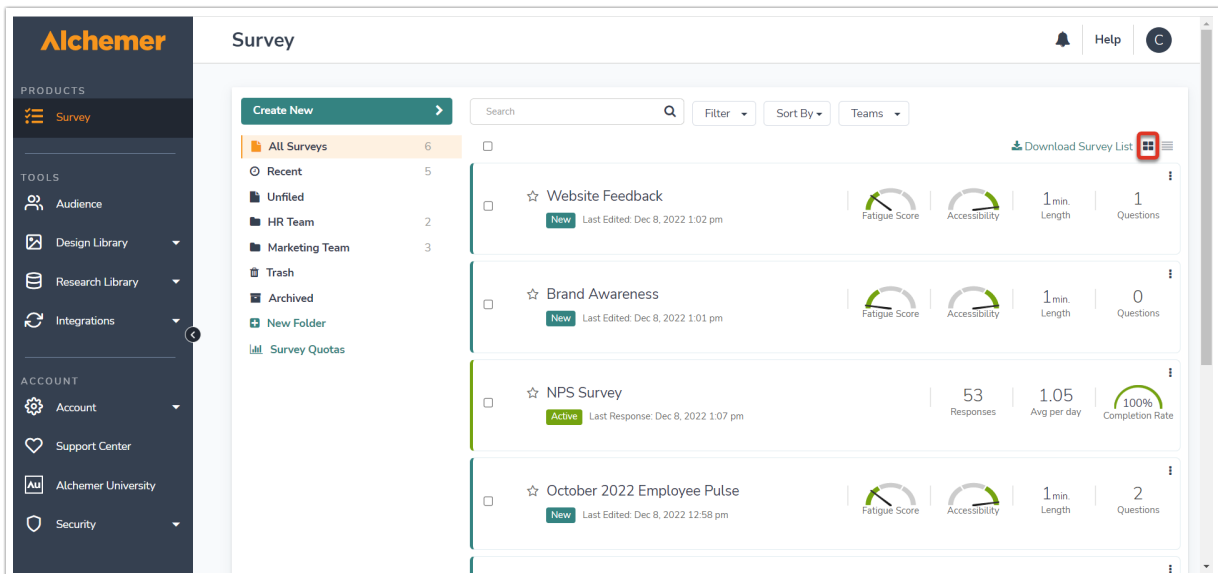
Alchemer

PRODUCTS
Survey

TOOLS
Audience
Design Library
Research Library
Integrations

ACCOUNT
Account
Support Center
Au Alchemer University
Security

Survey

Help C

Create New

All Surveys 6
Recent 5
Unfiled
HR Team 2
Marketing Team 3
Trash
Archived
New Folder
Survey Quotas

Search

Filter
Sort By
Teams

Download Survey List

Website Feedback
New Last Edited: Dec 8, 2022 1:02 pm
Fatigue Score
Accessibility
1min. Length
1 Questions

Brand Awareness
New Last Edited: Dec 8, 2022 1:01 pm
Fatigue Score
Accessibility
1min. Length
0 Questions

NPS Survey
Active Last Response: Dec 8, 2022 1:07 pm
53 Responses
1.05 Avg per day
100% Completion Rate

October 2022 Employee Pulse
New Last Edited: Dec 8, 2022 12:58 pm
Fatigue Score
Accessibility
1min. Length
2 Questions